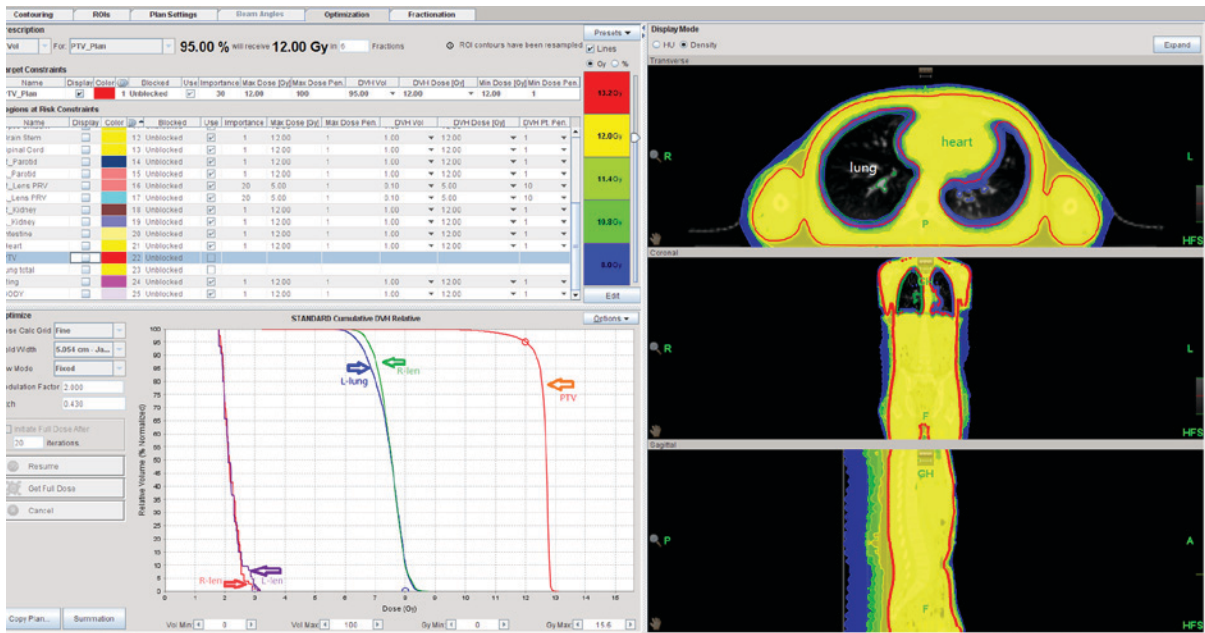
Contouring | ROIs | Plan Settings | Beam Angles | Optimization | Fractionation

rescription
Vol For: PTV_Plan 95.00 % will receive 12.00 Gy in 6 Fractions
ROI contours have been resampled
Presets
Lines
Gy %

arget Constraints
| Name | Display | Color | | Blocked | Use | Importance | Max Dose [Gy] | Max Dose Pen. | DVH Vol | DVH Dose [Gy] | Min Dose [Gy] | Min Dose Pen. |
|---|---|---|---|---|---|---|---|---|---|---|---|---|
| TV_Plan | | | 1 | Unblocked | | 30 | 12.00 | 100 | 95.00 | 12.00 | 12.00 | 1 |

egions at Risk Constraints
| Name | Display | Color | | Blocked | Use | Importance | Max Dose [Gy] | Max Dose Pen. | DVH Vol | DVH Dose [Gy] | DVH Pt. Pen. |
|---|---|---|---|---|---|---|---|---|---|---|---|
| rain Stem | | | 13 | Unblocked | | 1 | 12.00 | 1 | 1.00 | 12.00 | 1 |
| pinal Cord | | | 13 | Unblocked | | 1 | 12.00 | 1 | 1.00 | 12.00 | 1 |
| _Parotid | | | 14 | Unblocked | | 1 | 12.00 | 1 | 1.00 | 12.00 | 1 |
| _Parotid | | | 15 | Unblocked | | 1 | 12.00 | 1 | 1.00 | 12.00 | 1 |
| _Lens PRV | | | 16 | Unblocked | | 20 | 5.00 | 1 | 0.10 | 5.00 | 10 |
| _Lens PRV | | | 17 | Unblocked | | 20 | 5.00 | 1 | 0.10 | 5.00 | 10 |
| _Kidney | | | 18 | Unblocked | | 1 | 12.00 | 1 | 1.00 | 12.00 | 1 |
| _Kidney | | | 19 | Unblocked | | 1 | 12.00 | 1 | 1.00 | 12.00 | 1 |
| ntestine | | | 20 | Unblocked | | 1 | 12.00 | 1 | 1.00 | 12.00 | 1 |
| eart | | | 21 | Unblocked | | 1 | 12.00 | 1 | 1.00 | 12.00 | 1 |
| TV | | | 22 | Unblocked | | | | | | | |
| ung total | | | 23 | Unblocked | | | | | | | |
| ing | | | 24 | Unblocked | | 1 | 12.00 | 1 | 1.00 | 12.00 | 1 |
| ODY | | | 25 | Unblocked | | 1 | 12.00 | 1 | 1.00 | 12.00 | 1 |

13.2Gy
12.0Gy
11.4Gy
10.8Gy
6.0Gy
Edit

ptimize
ose Calc Grid Fine
rid Width 5.054 cm - Js...
w Mode Fixed
odulation Factor 2.800
ch 0.430
Initiate Full Dose After 20 iterations
Resume
Get Full Dose
Cancel
Copy Plan...
Summation

STANDARD Cumulative DVH Relative
Options
Relative Volume (% Normalized)
100 95 90 85 80 75 70 65 60 55 50 45 40 35 30 25 20 15 10 5 0
0 1 2 3 4 5 6 7 8 9 10 11 12 13 14 15
Dose (Gy)
L-lung
R-len
PTV
R-len
L-len
Vol Min 0 Vol Max 100 Gy Min 0 Gy Max 15.6

Display Mode
HU Density
Expand
Transverse
R
L
lung
heart
P
HFS
Coronal
R
L
F
HFS
Sagittal
P
A
CH
F
HFS